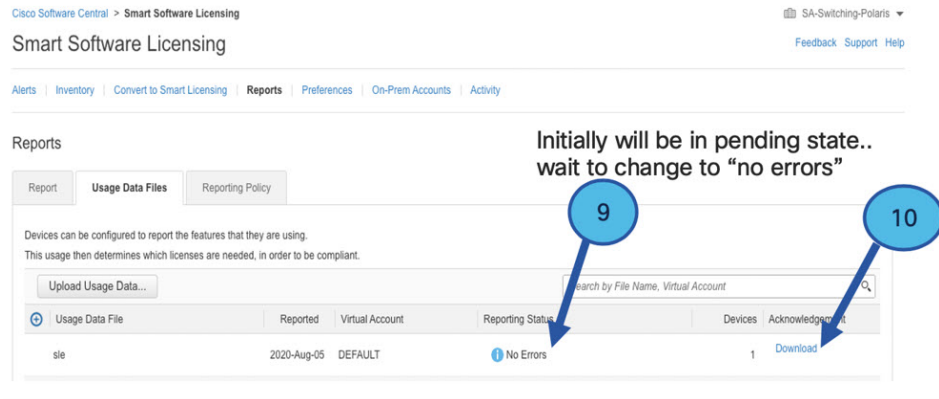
Cisco Software Central > Smart Software Licensing

SA-Switching-Polaris

Smart Software Licensing

Feedback Support Help

Alerts | Inventory | Convert to Smart Licensing | Reports | Preferences | On-Prem Accounts | Activity

Reports

Initially will be in pending state.. wait to change to "no errors"

Report | Usage Data Files | Reporting Policy

9

10

Devices can be configured to report the features that they are using.
This usage then determines which licenses are needed, in order to be compliant.

Upload Usage Data...

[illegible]earch by File Name, Virtual Account

| Usage Data File | Reported | Virtual Account | Reporting Status | Devices | Acknowledge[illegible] |
|---|---|---|---|---|---|
| sle | 2020-Aug-05 | DEFAULT | No Errors | 1 | Download |